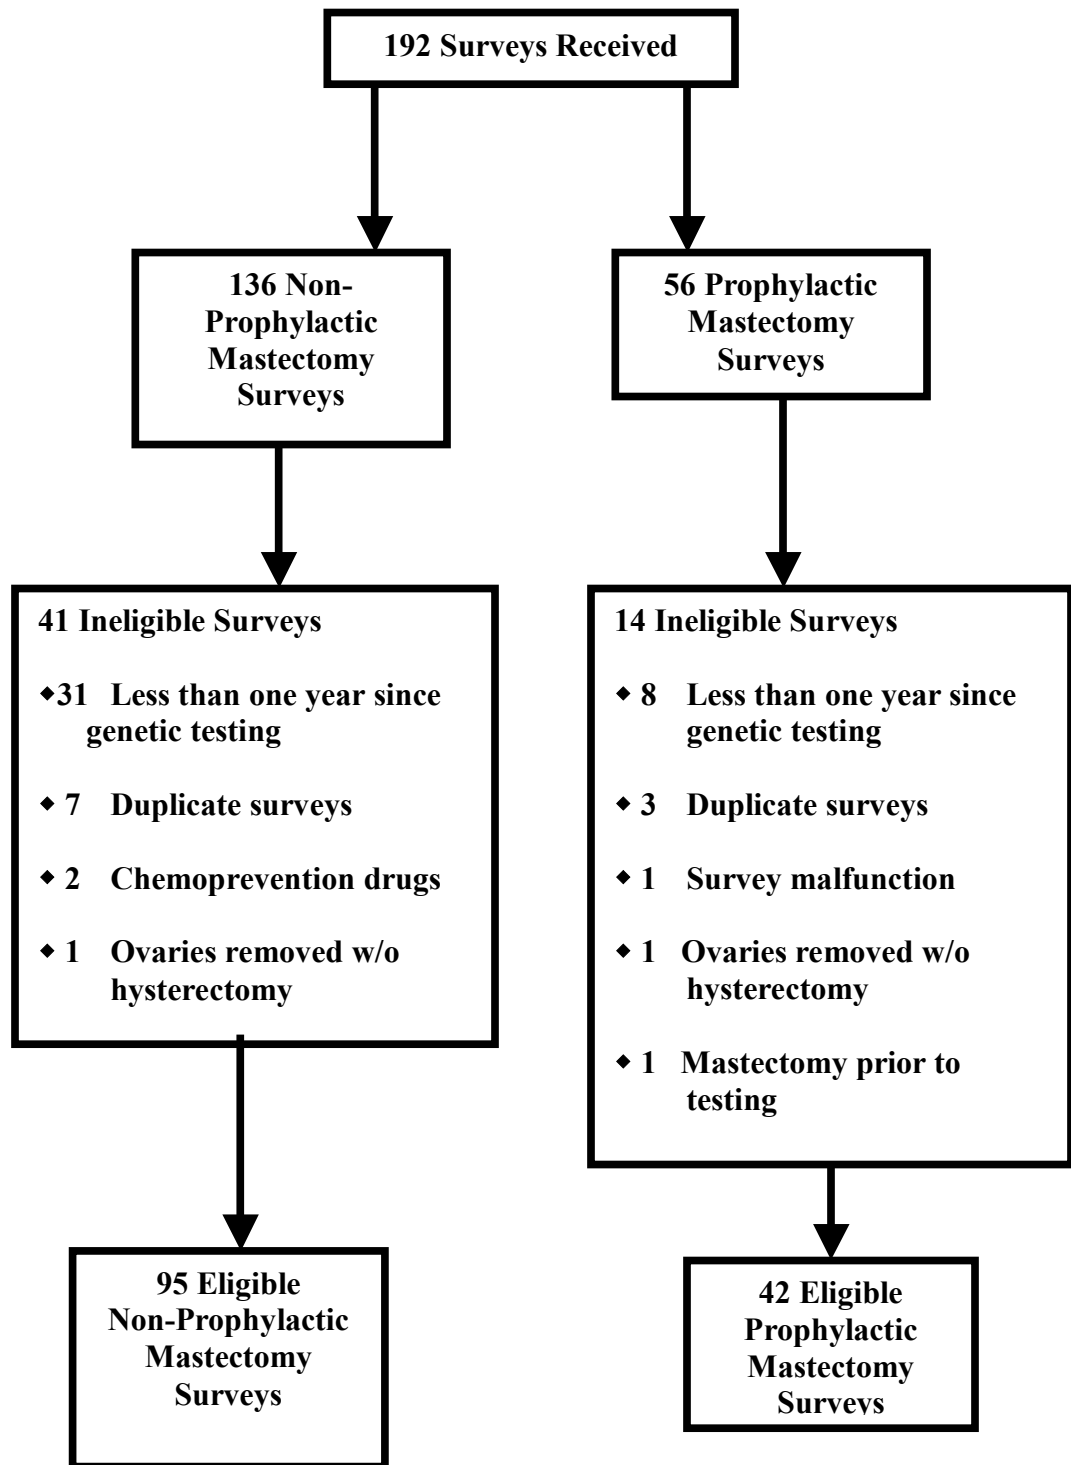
192 Surveys Received

136 Non-Prophylactic Mastectomy Surveys

56 Prophylactic Mastectomy Surveys

41 Ineligible Surveys

◆31 Less than one year since genetic testing

◆ 7 Duplicate surveys

◆ 2 Chemoprevention drugs

◆ 1 Ovaries removed w/o hysterectomy

14 Ineligible Surveys

◆ 8 Less than one year since genetic testing

◆ 3 Duplicate surveys

◆ 1 Survey malfunction

◆ 1 Ovaries removed w/o hysterectomy

◆ 1 Mastectomy prior to testing

95 Eligible Non-Prophylactic Mastectomy Surveys

42 Eligible Prophylactic Mastectomy Surveys